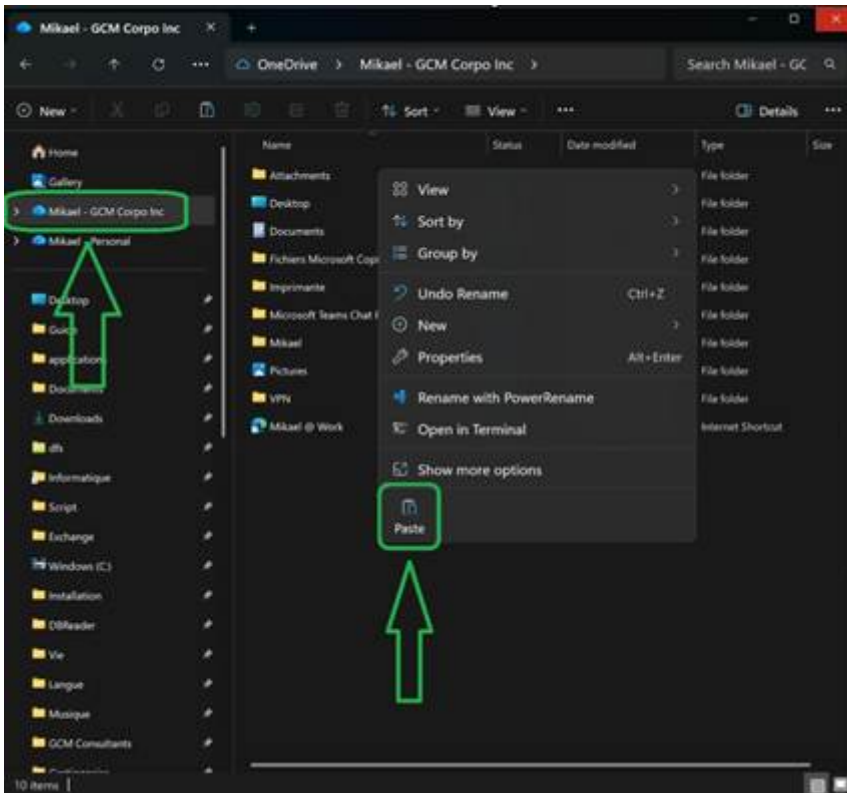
Mikael - GCM Corpo Inc ×
+
OneDrive > Mikael - GCM Corpo Inc >
Search Mikael - GC
New
Sort
View
...
Details
...
Home
Gallery
Mikael - GCM Corpo Inc
Mikael - Personal
Desktop
Guide
application
Documents
Downloads
dfs
Informatique
Script
Exchange
Windows (C:)
Installation
DBReader
Vie
Langue
Musique
GCM Consultants
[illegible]
10 items

| Name | Status | Date modified | Type | Size |
|---|---|---|---|---|
| Attachments | | | File folder | |
| Desktop | | | File folder | |
| Documents | | | File folder | |
| Fichiers Microsoft Copi | | | File folder | |
| Imprimante | | | File folder | |
| Microsoft Teams Chat I | | | File folder | |
| Mikael | | | File folder | |
| Pictures | | | File folder | |
| VPN | | | File folder | |
| Mikael @ Work | | | Internet Shortcut | |

View
Sort by
Group by
Undo Rename Ctrl+Z
New
Properties Alt+Enter
Rename with PowerRename
Open in Terminal
Show more options
Paste